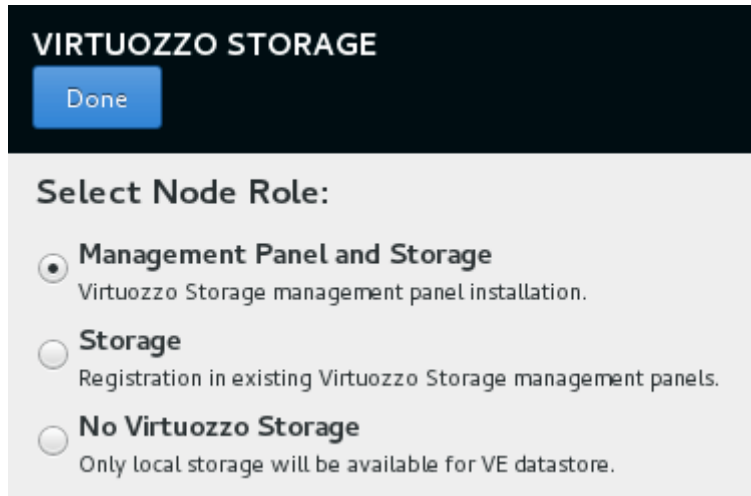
VIRTUOZZO STORAGE

Done

Select Node Role:

Management Panel and Storage
Virtuozzo Storage management panel installation.

Storage
Registration in existing Virtuozzo Storage management panels.

No Virtuozzo Storage
Only local storage will be available for VE datastore.